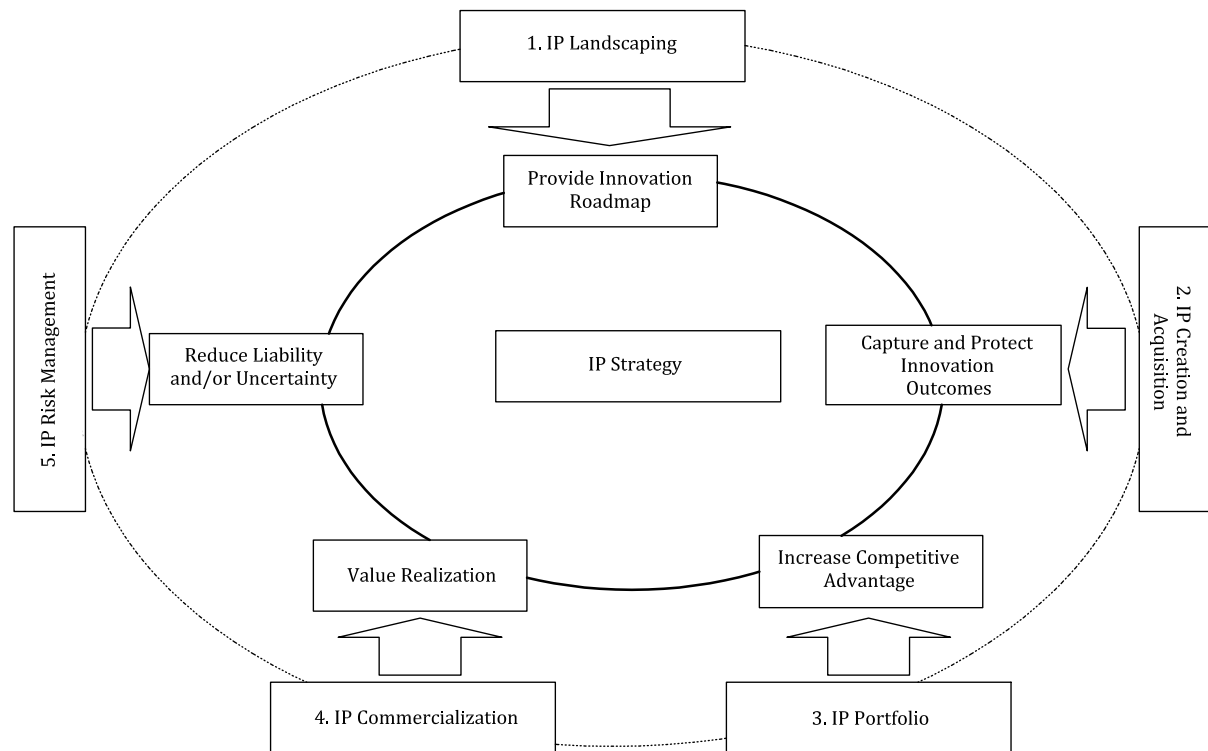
1. IP Landscaping

Provide Innovation Roadmap

5. IP Risk Management

Reduce Liability and/or Uncertainty

IP Strategy

Capture and Protect Innovation Outcomes

2. IP Creation and Acquisition

Value Realization

Increase Competitive Advantage

4. IP Commercialization

3. IP Portfolio